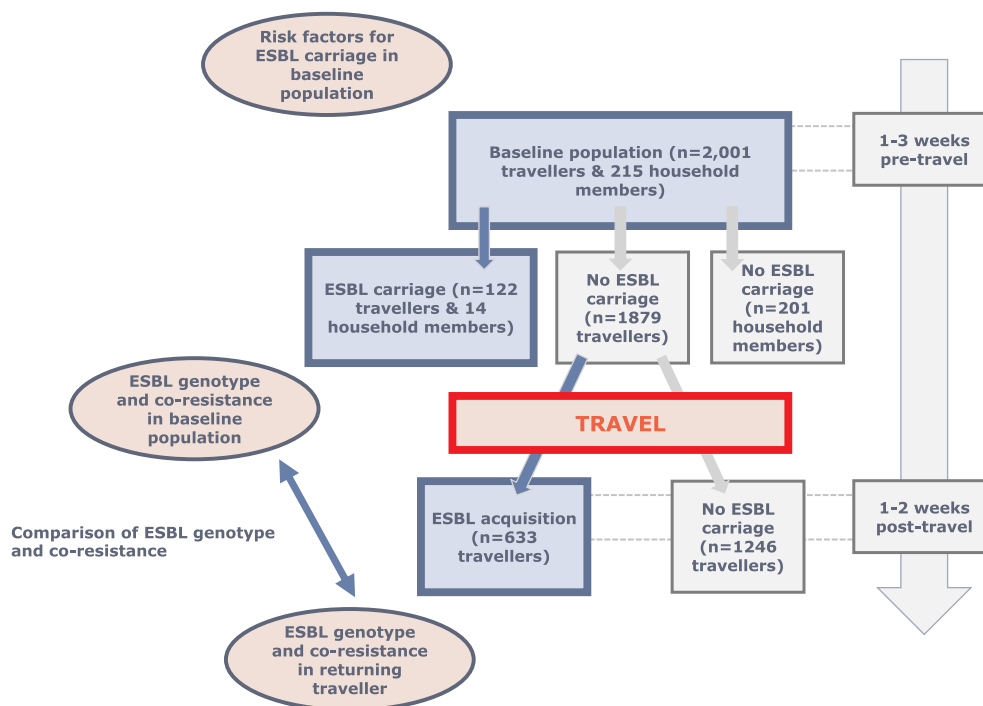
Risk factors for ESBL carriage in baseline population

Baseline population (n=2,001 travellers & 215 household members)

1-3 weeks pre-travel

ESBL carriage (n=122 travellers & 14 household members)

No ESBL carriage (n=1879 travellers)

No ESBL carriage (n=201 household members)

ESBL genotype and co-resistance in baseline population

TRAVEL

Comparison of ESBL genotype and co-resistance

ESBL acquisition (n=633 travellers)

No ESBL carriage (n=1246 travellers)

1-2 weeks post-travel

ESBL genotype and co-resistance in returning traveller